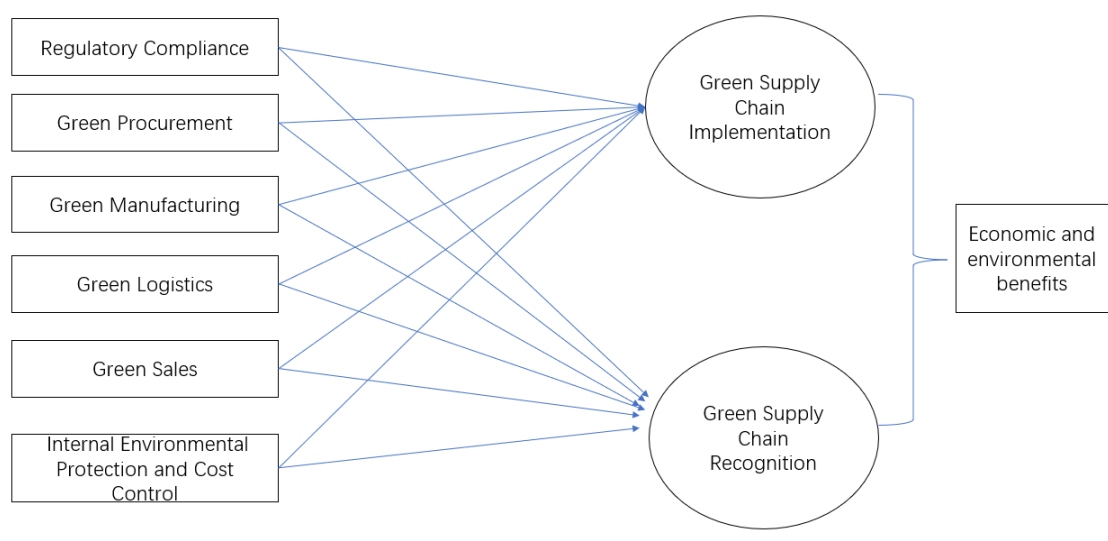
Regulatory Compliance

Green Procurement

Green Manufacturing

Green Logistics

Green Sales

Internal Environmental Protection and Cost Control

Green Supply Chain Implementation

Green Supply Chain Recognition

Economic and environmental benefits